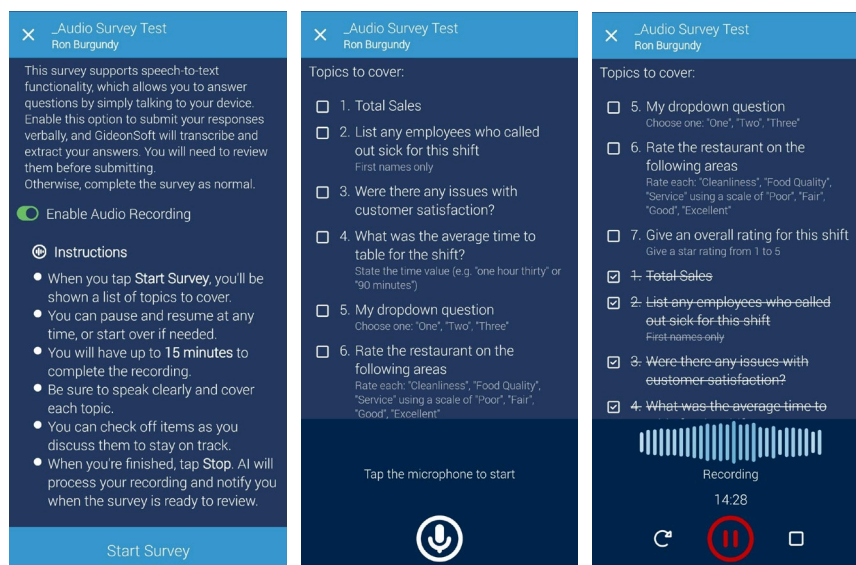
_Audio Survey Test
Ron Burgundy

This survey supports speech-to-text functionality, which allows you to answer questions by simply talking to your device. Enable this option to submit your responses verbally, and GideonSoft will transcribe and extract your answers. You will need to review them before submitting.
Otherwise, complete the survey as normal.

Enable Audio Recording

Instructions
- When you tap **Start Survey**, you'll be shown a list of topics to cover.
- You can pause and resume at any time, or start over if needed.
- You will have up to **15 minutes** to complete the recording.
- Be sure to speak clearly and cover each topic.
- You can check off items as you discuss them to stay on track.
- When you're finished, tap **Stop**. AI will process your recording and notify you when the survey is ready to review.

Start Survey

_Audio Survey Test
Ron Burgundy

Topics to cover:

1. Total Sales
2. List any employees who called out sick for this shift
First names only
3. Were there any issues with customer satisfaction?
4. What was the average time to table for the shift?
State the time value (e.g. "one hour thirty" or "90 minutes")
5. My dropdown question
Choose one: "One", "Two", "Three"
6. Rate the restaurant on the following areas
Rate each: "Cleanliness", "Food Quality", "Service" using a scale of "Poor", "Fair", "Good", "Excellent"

Tap the microphone to start

_Audio Survey Test
Ron Burgundy

Topics to cover:

5. My dropdown question
Choose one: "One", "Two", "Three"
6. Rate the restaurant on the following areas
Rate each: "Cleanliness", "Food Quality", "Service" using a scale of "Poor", "Fair", "Good", "Excellent"
7. Give an overall rating for this shift
Give a star rating from 1 to 5
~~1. Total Sales~~
~~2. List any employees who called out sick for this shift~~
~~First names only~~
~~3. Were there any issues with customer satisfaction?~~
~~4. What was the average time to~~

Recording
14:28